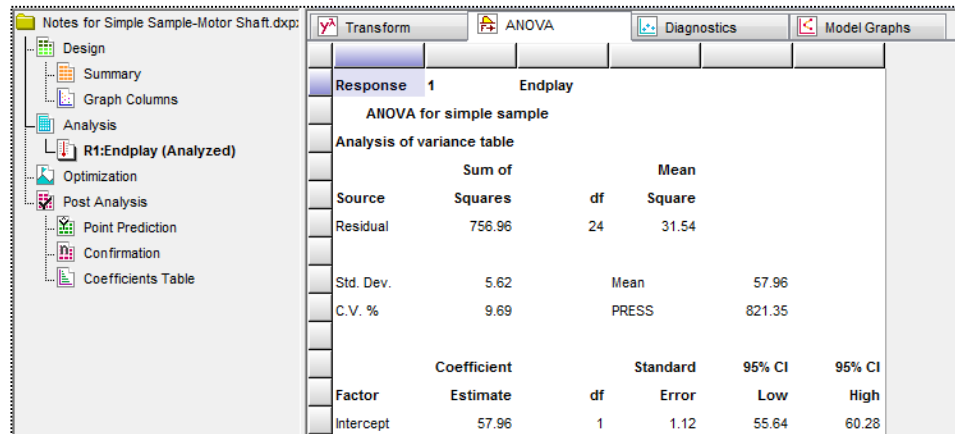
Notes for Simple Sample-Motor Shaft.dxp:
Design
Summary
Graph Columns
Analysis
R1:Endplay (Analyzed)
Optimization
Post Analysis
Point Prediction
Confirmation
Coefficients Table

Transform | ANOVA | Diagnostics | Model Graphs

Response 1 Endplay

ANOVA for simple sample

Analysis of variance table

| Source | Sum of Squares | df | Mean Square | | |
|---|---|---|---|---|---|
| Residual | 756.96 | 24 | 31.54 | | |
| | | | | | |
| Std. Dev. | 5.62 | | Mean | 57.96 | |
| C.V. % | 9.69 | | PRESS | 821.35 | |
| | | | | | |
| Factor | Coefficient Estimate | df | Standard Error | 95% CI Low | 95% CI High |
| Intercept | 57.96 | 1 | 1.12 | 55.64 | 60.28 |